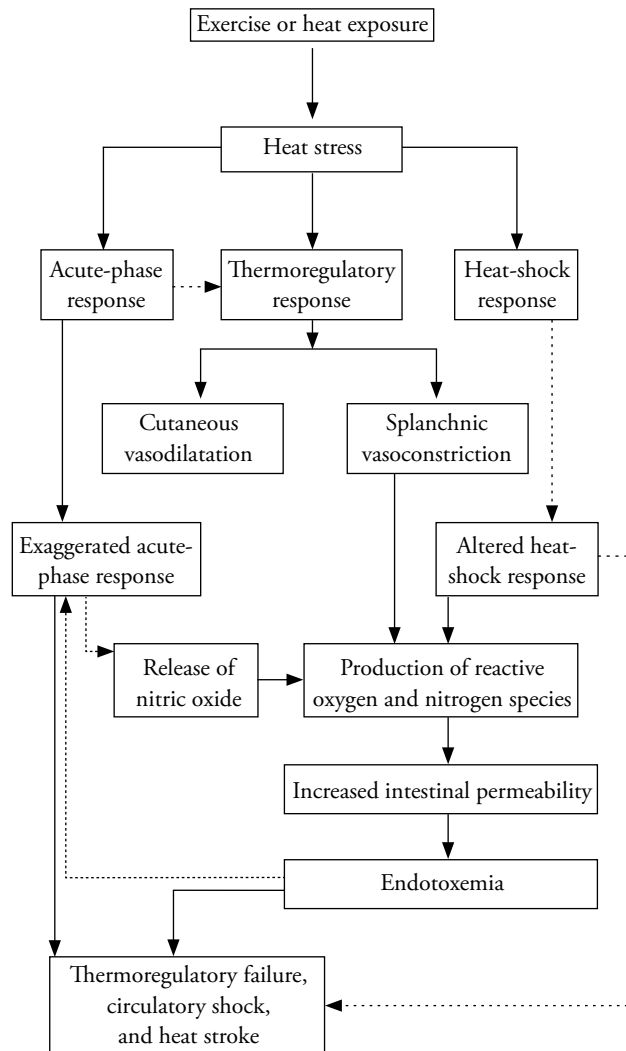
Exercise or heat exposure

Heat stress

Acute-phase response

Thermoregulatory response

Heat-shock response

Cutaneous vasodilatation

Splanchnic vasoconstriction

Exaggerated acute-phase response

Altered heat-shock response

Release of nitric oxide

Production of reactive oxygen and nitrogen species

Increased intestinal permeability

Endotoxemia

Thermoregulatory failure, circulatory shock, and heat stroke